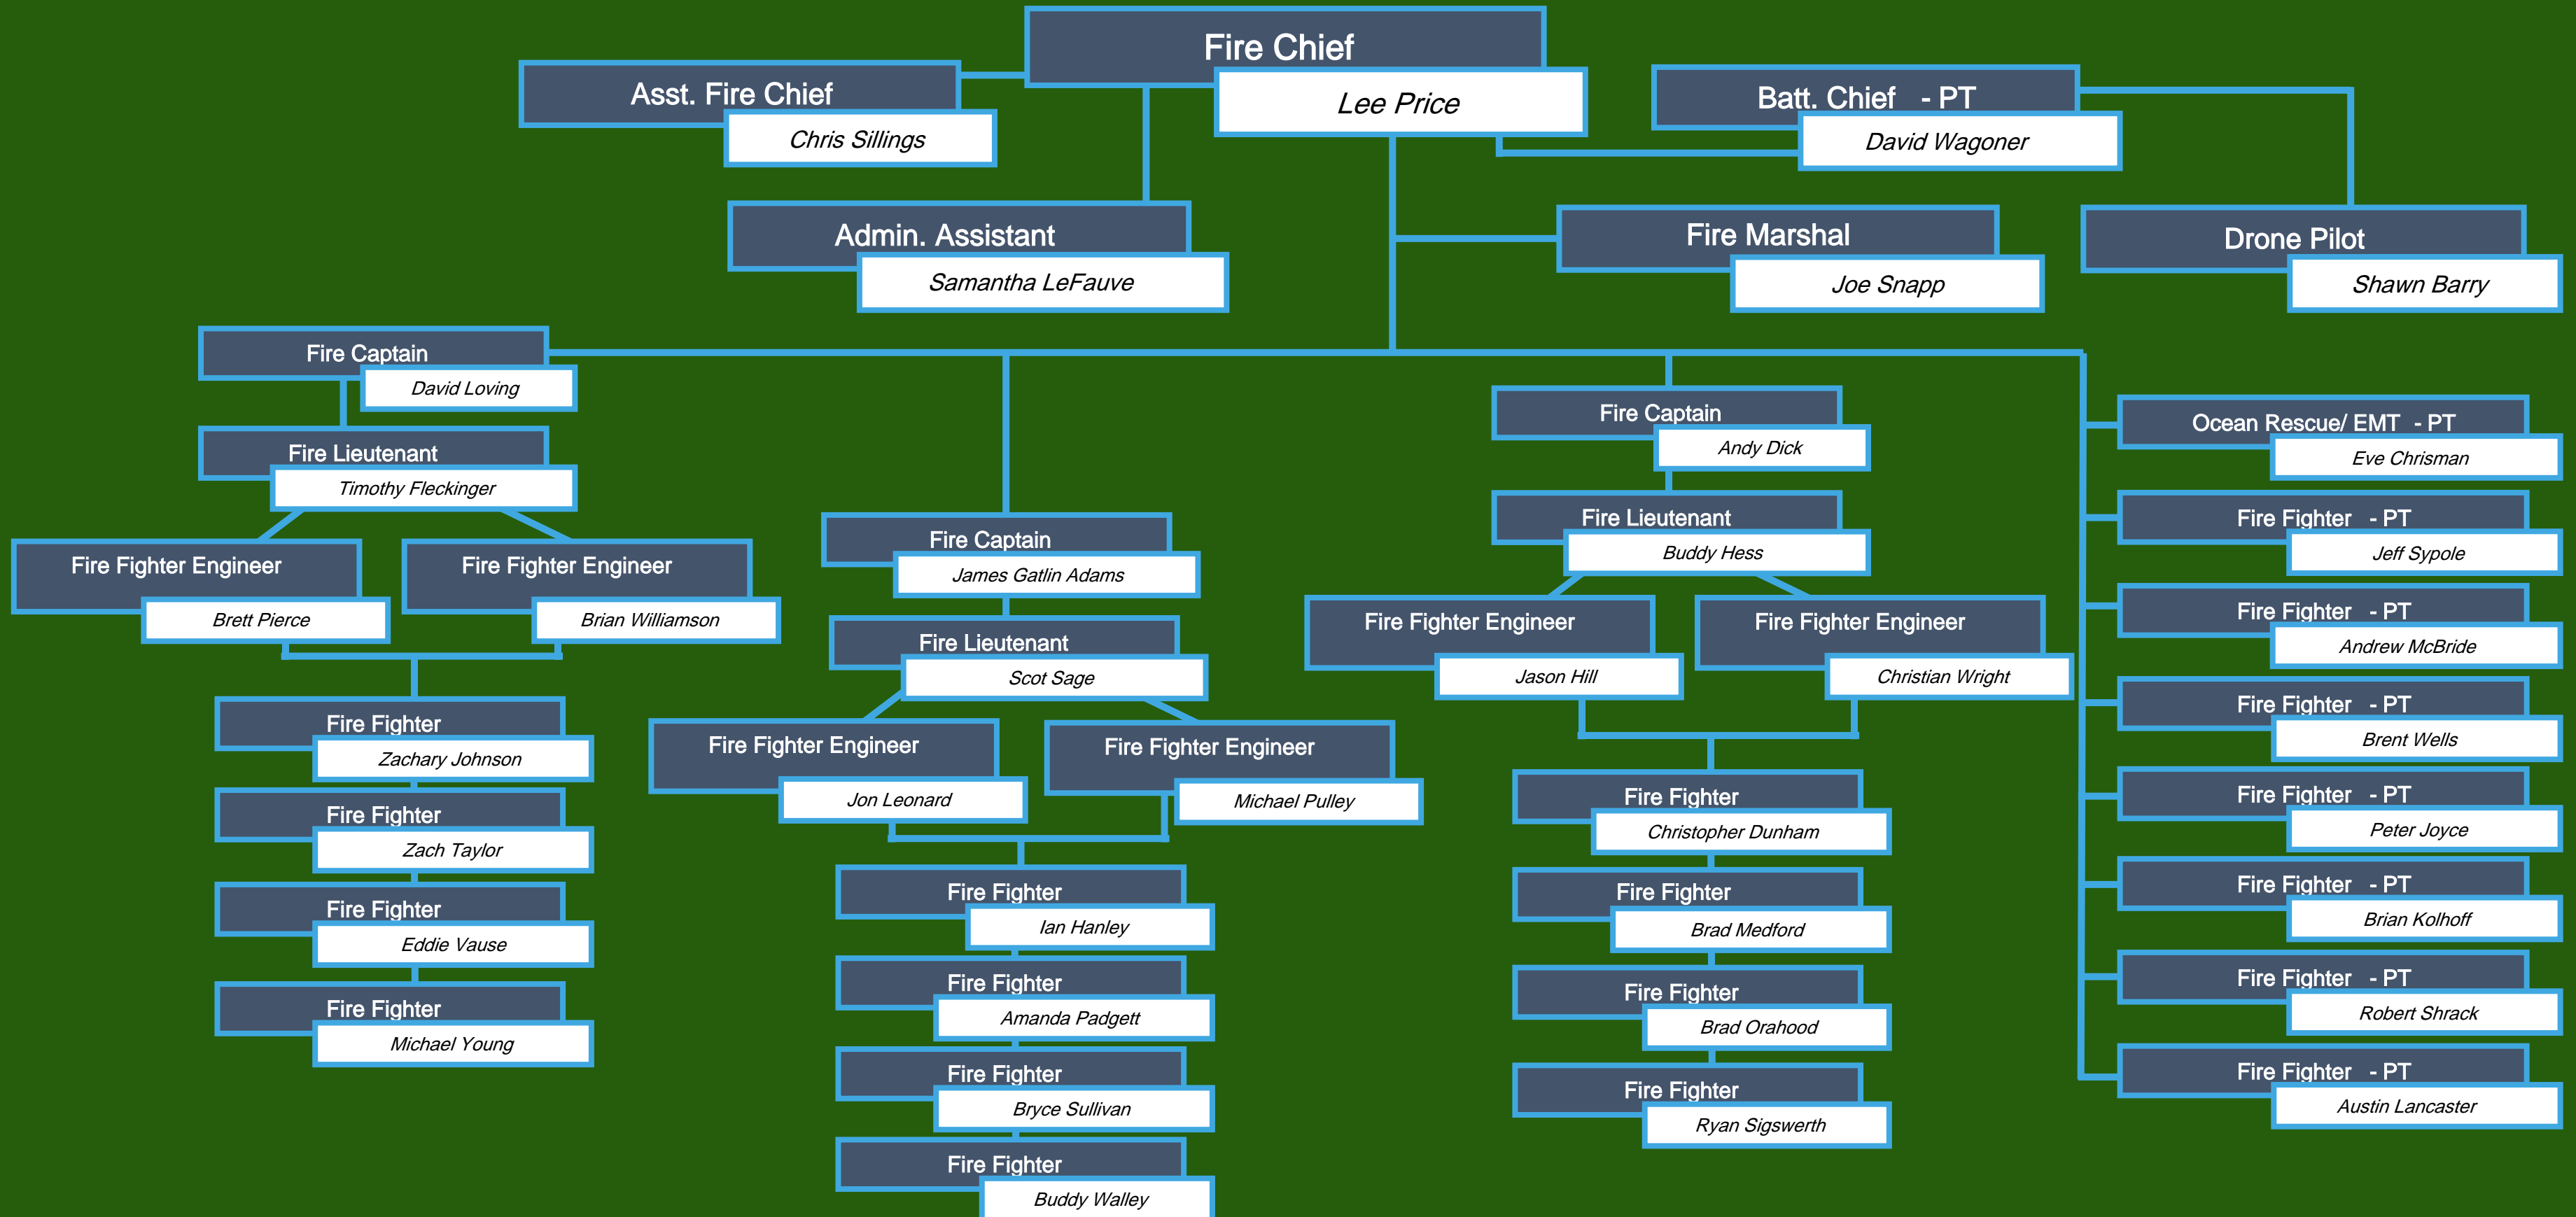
Fire Chief
Lee Price

Asst. Fire Chief
Chris Sillings

Batt. Chief - PT
David Wagoner

Admin. Assistant
Samantha LeFauve

Fire Marshal
Joe Snapp

Drone Pilot
Shawn Barry

Fire Captain
David Loving

Fire Lieutenant
Timothy Fleckinger

Fire Fighter Engineer
Brett Pierce

Fire Fighter Engineer
Brian Williamson

Fire Fighter
Zachary Johnson

Fire Fighter
Zach Taylor

Fire Fighter
Eddie Vause

Fire Fighter
Michael Young

Fire Captain
James Gatlin Adams

Fire Lieutenant
Scot Sage

Fire Fighter Engineer
Jon Leonard

Fire Fighter Engineer
Michael Pulley

Fire Fighter
Ian Hanley

Fire Fighter
Amanda Padgett

Fire Fighter
Bryce Sullivan

Fire Fighter
Buddy Walley

Fire Captain
Andy Dick

Fire Lieutenant
Buddy Hess

Fire Fighter Engineer
Jason Hill

Fire Fighter Engineer
Christian Wright

Fire Fighter
Christopher Dunham

Fire Fighter
Brad Medford

Fire Fighter
Brad Orahood

Fire Fighter
Ryan Sigswerth

Ocean Rescue/ EMT - PT
Eve Chrisman

Fire Fighter - PT
Jeff Sypole

Fire Fighter - PT
Andrew McBride

Fire Fighter - PT
Brent Wells

Fire Fighter - PT
Peter Joyce

Fire Fighter - PT
Brian Kolhoff

Fire Fighter - PT
Robert Shrack

Fire Fighter - PT
Austin Lancaster